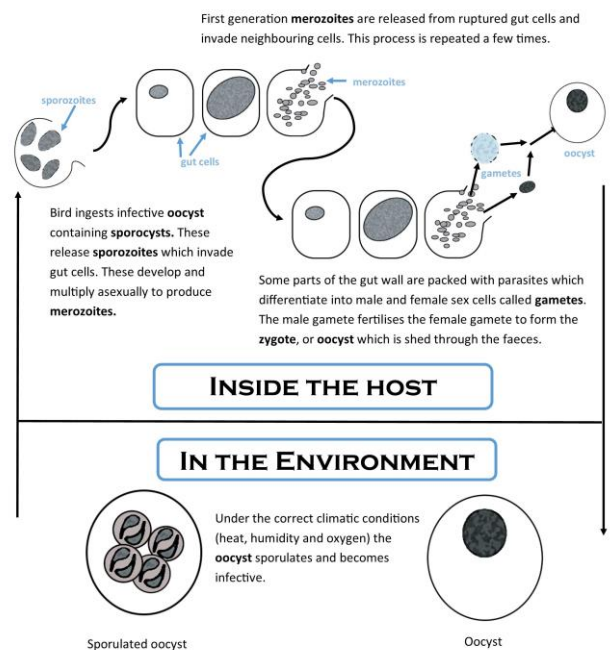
First generation **merozoites** are released from ruptured gut cells and invade neighbouring cells. This process is repeated a few times.

sporozoites

gut cells

merozoites

oocyst

gametes

Bird ingests infective **oocyst** containing **sporocysts.** These release **sporozoites** which invade gut cells. These develop and multiply asexually to produce **merozoites.**

Some parts of the gut wall are packed with parasites which differentiate into male and female sex cells called **gametes**. The male gamete fertilises the female gamete to form the **zygote**, or **oocyst** which is shed through the faeces.

INSIDE THE HOST

IN THE ENVIRONMENT

Under the correct climatic conditions (heat, humidity and oxygen) the **oocyst** sporulates and becomes infective.

Sporulated oocyst

Oocyst